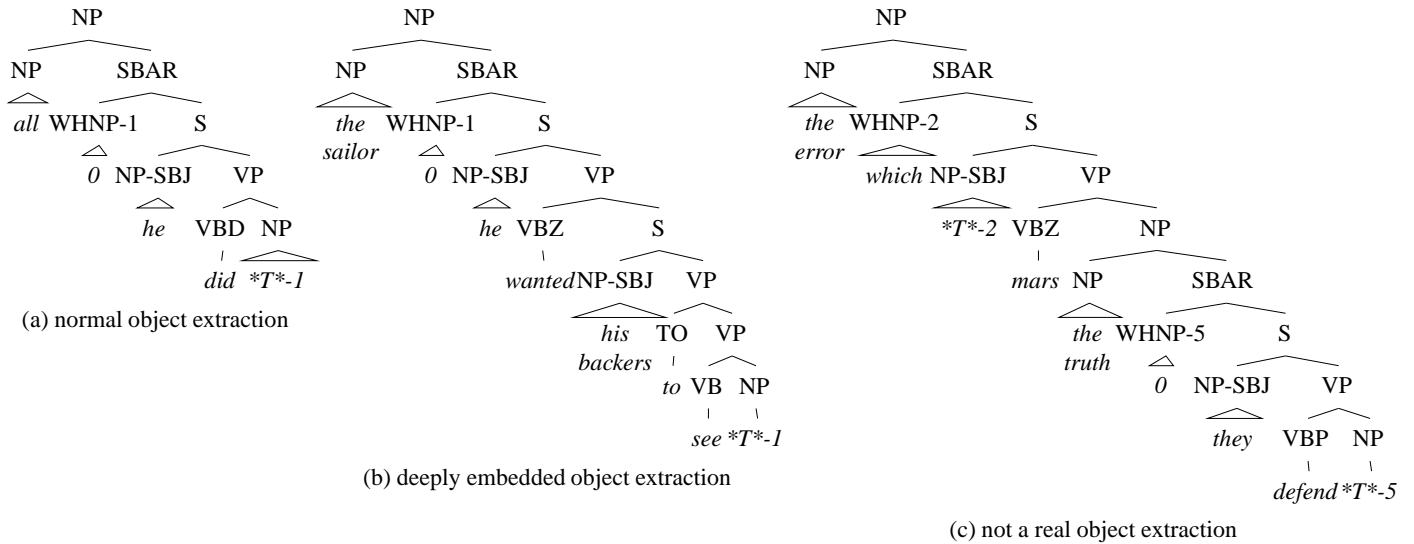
NP

NP SBAR

all WHNP-1 S

0 NP-SBJ VP

he VBD NP

did *T*-1

(a) normal object extraction

NP

NP SBAR

the sailor WHNP-1 S

0 NP-SBJ VP

he VBZ S

wanted NP-SBJ VP

his backers TO VP

to VB NP

see *T*-1

(b) deeply embedded object extraction

NP

NP SBAR

the error WHNP-2 S

which NP-SBJ VP

*T*-2 VBZ NP

mars NP SBAR

the truth WHNP-5 S

0 NP-SBJ VP

they VBP NP

defend *T*-5

(c) not a real object extraction